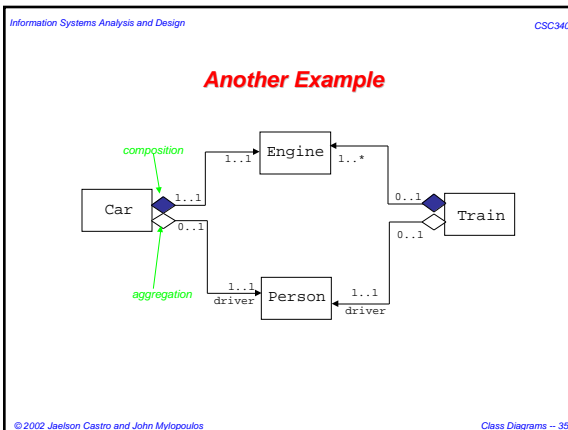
Information Systems Analysis and Design

CSC340

Another Example

composition

aggregation

Car

1..1

0..1

1..1

Engine

1..*

0..1

Train

0..1

1..1

driver

Person

1..1

driver

© 2002 Jaelson Castro and John Mylopoulos

Class Diagrams -- 35